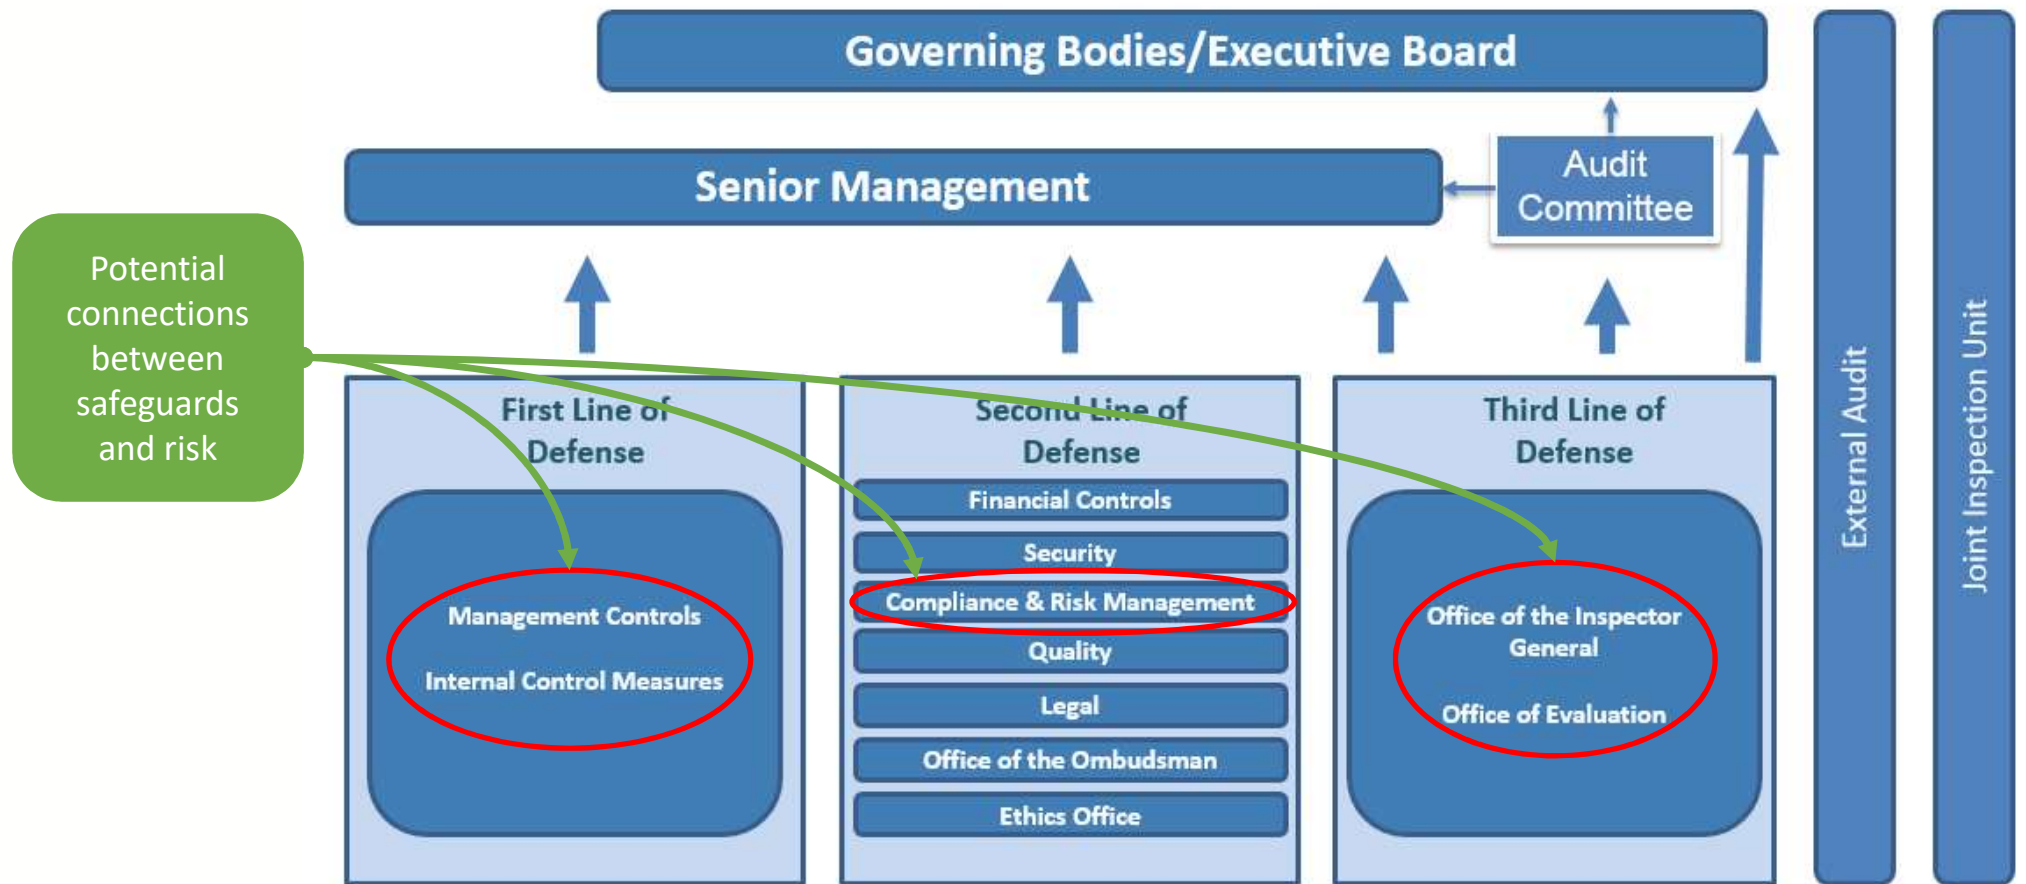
Governing Bodies/Executive Board

Senior Management

Audit Committee

External Audit

Joint Inspection Unit

Potential connections between safeguards and risk

First Line of Defense

Management Controls

Internal Control Measures

Second Line of Defense

Financial Controls

Security

Compliance & Risk Management

Quality

Legal

Office of the Ombudsman

Ethics Office

Third Line of Defense

Office of the Inspector General

Office of Evaluation